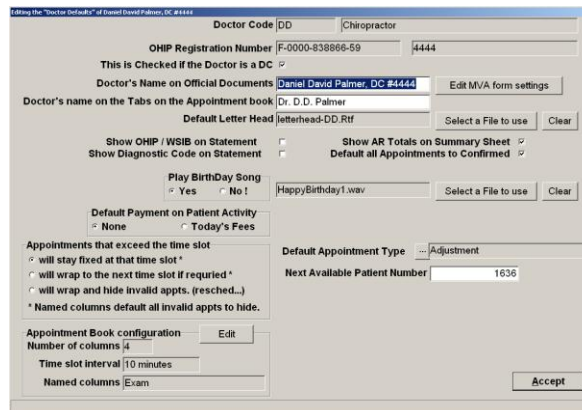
Editing the "Doctor Defaults" of Daniel David Palmer, DC #4444

Doctor Code DD Chiropractor

OHIP Registration Number F-0000-838866-59 4444

This is Checked if the Doctor is a DC ☑

Doctor's Name on Official Documents Daniel David Palmer, DC #4444

Edit MVA form settings

Doctor's name on the Tabs on the Appointment book Dr. D.D. Palmer

Default Letter Head letterhead-DD.Rtf

Select a File to use

Clear

Show OHIP / WSIB on Statement ☐

Show Diagnostic Code on Statement ☐

Show AR Totals on Summary Sheet ☑

Default all Appointments to Confirmed ☑

Play BirthDay Song

Yes No !

HappyBirthday1.wav

Select a File to use

Clear

Default Payment on Patient Activity

None Today's Fees

Appointments that exceed the time slot

will stay fixed at that time slot *

will wrap to the next time slot if requried *

will wrap and hide invalid appts. (resched...)

* Named columns default all invalid appts to hide.

Default Appointment Type ... Adjustment

Next Available Patient Number 1636

Appointment Book configuration

Edit

Number of columns 4

Time slot interval 10 minutes

Named columns Exam

Accept